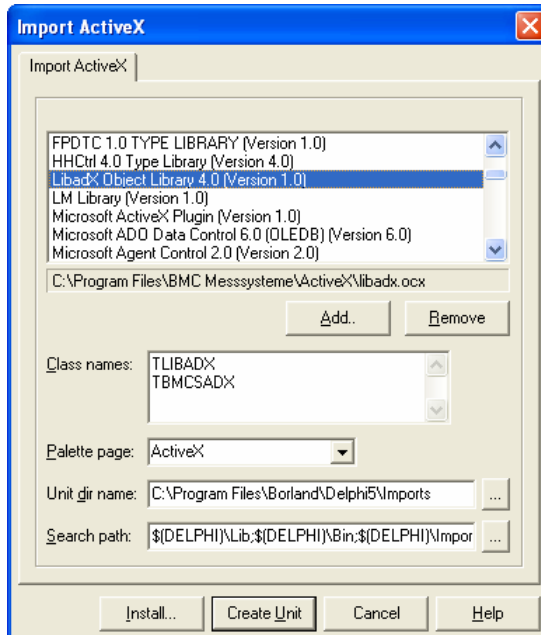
Import ActiveX

Import ActiveX

FPDTC 1.0 TYPE LIBRARY (Version 1.0)
HHCtrl 4.0 Type Library (Version 4.0)
LibadX Object Library 4.0 (Version 1.0)
LM Library (Version 1.0)
Microsoft ActiveX Plugin (Version 1.0)
Microsoft ADO Data Control 6.0 (OLEDB) (Version 6.0)
Microsoft Agent Control 2.0 (Version 2.0)

C:\Program Files\BMC Messsysteme\ActiveX\libadx.ocx

Add..
Remove

Class names:
TLIBADX
TBMCSADX

Palette page: ActiveX

Unit dir name: C:\Program Files\Borland\Delphi5\Imports ...

Search path: $(DELPHI)\Lib;$(DELPHI)\Bin;$(DELPHI)\Impor ...

Install...
Create Unit
Cancel
Help